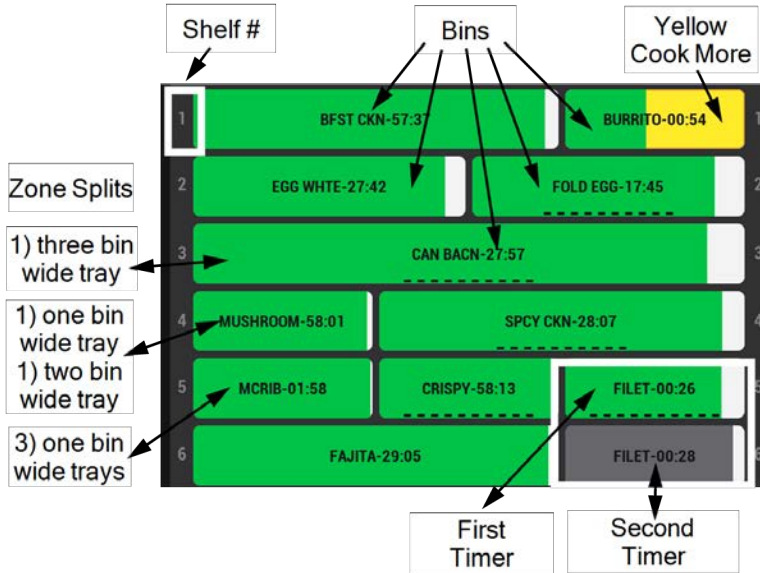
Shelf #

Bins

Yellow Cook More

1

BFST CKN-57:37

BURRITO-00:54

1

Zone Splits

2

EGG WHTE-27:42

FOLD EGG-17:45

2

1) three bin wide tray

3

CAN BACN-27:57

3

1) one bin wide tray 1) two bin wide tray

4

MUSHROOM-58:01

SPCY CKN-28:07

4

5

MCRIB-01:58

CRISPY-58:13

FILET-00:26

5

3) one bin wide trays

6

FAJITA-29:05

FILET-00:28

6

First Timer

Second Timer